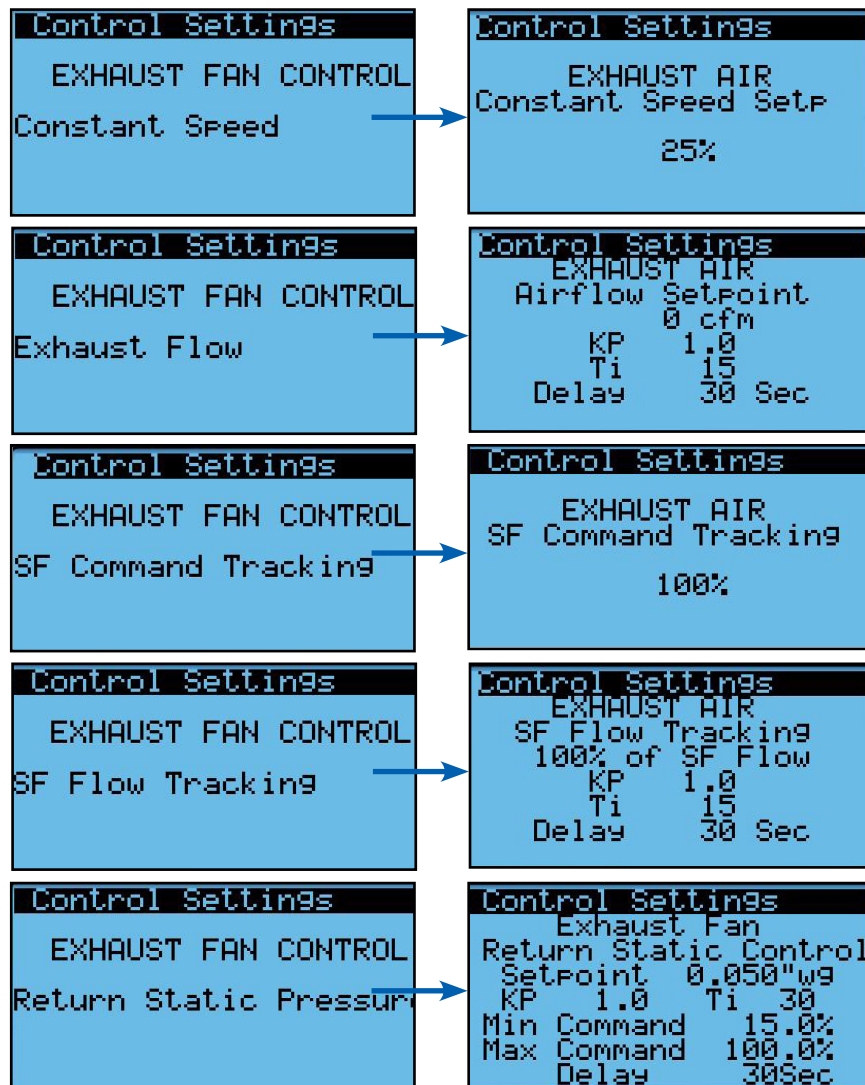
Control Settings

EXHAUST FAN CONTROL

Constant Speed

Control Settings

EXHAUST AIR
Constant Speed Setp

25%

Control Settings

EXHAUST FAN CONTROL

Exhaust Flow

Control Settings
EXHAUST AIR
Airflow Setpoint
0 cfm
KP 1.0
Ti 15
Delay 30 Sec

Control Settings

EXHAUST FAN CONTROL

SF Command Tracking

Control Settings

EXHAUST AIR
SF Command Tracking

100%

Control Settings

EXHAUST FAN CONTROL

SF Flow Tracking

Control Settings
EXHAUST AIR
SF Flow Tracking
100% of SF Flow
KP 1.0
Ti 15
Delay 30 Sec

Control Settings

EXHAUST FAN CONTROL

Return Static Pressur

Control Settings
Exhaust Fan
Return Static Control
Setpoint 0.050"wg
KP 1.0 Ti 30
Min Command 15.0%
Max Command 100.0%
Delay 30Sec